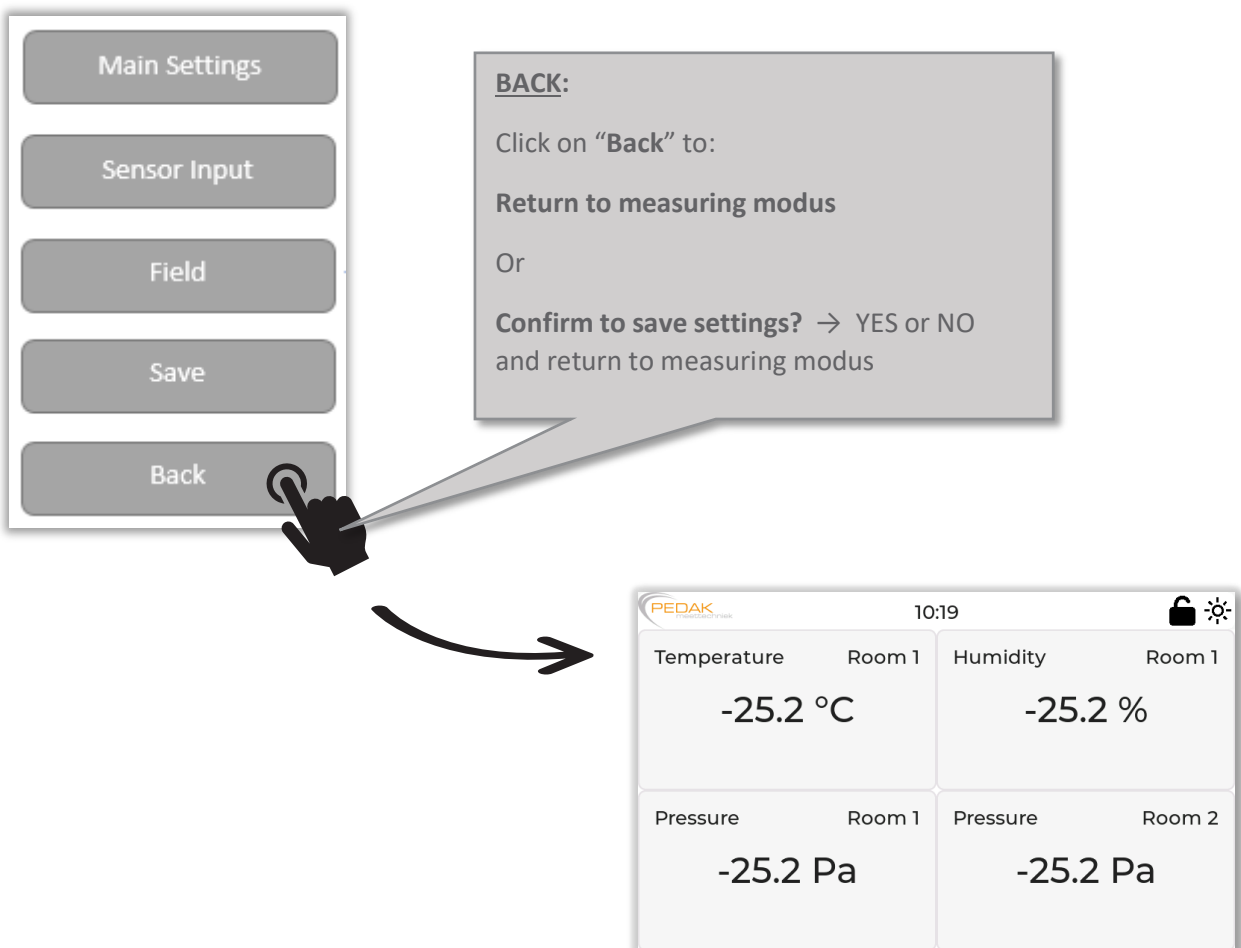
Main Settings

Sensor Input

Field

Save

Back

BACK:

Click on “Back” to:

Return to measuring modus

Or

Confirm to save settings? → YES or NO and return to measuring modus

PEDAK messtechnik

10:19

| Temperature Room 1 | Humidity Room 1 |
|---|---|
| -25.2 °C | -25.2 % |
| Pressure Room 1 | Pressure Room 2 |
| -25.2 Pa | -25.2 Pa |